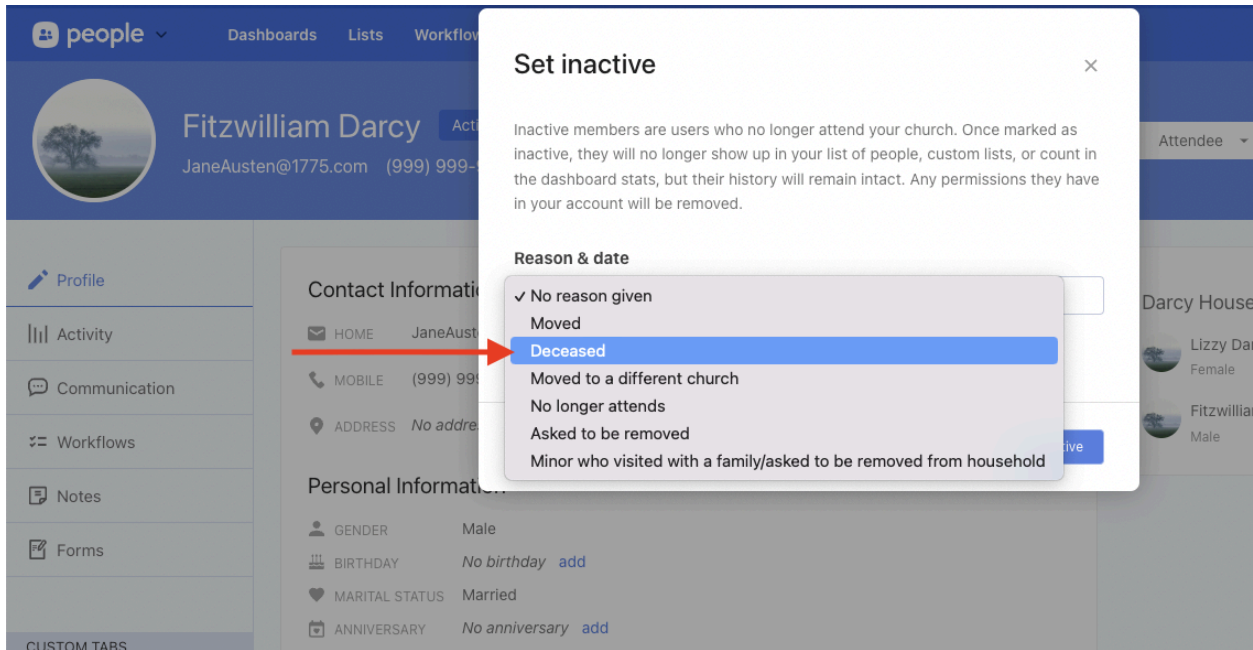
people

Dashboards Lists Workflow

Fitzwilliam Darcy Acti

JaneAusten@1775.com (999) 999-

Attendee

Profile

Activity

Communication

Workflows

Notes

Forms

CUSTOM TABS

Contact Informati

HOME JaneAust

MOBILE (999) 99

ADDRESS No addre

Personal Information

GENDER Male

BIRTHDAY No birthday add

MARITAL STATUS Married

ANNIVERSARY No anniversary add

Darcy House

Lizzy Dar
Female

Fitzwillia
Male

Set inactive

×

Inactive members are users who no longer attend your church. Once marked as inactive, they will no longer show up in your list of people, custom lists, or count in the dashboard stats, but their history will remain intact. Any permissions they have in your account will be removed.

Reason & date

✓ No reason given
Moved
Deceased
Moved to a different church
No longer attends
Asked to be removed
Minor who visited with a family/asked to be removed from household

tive